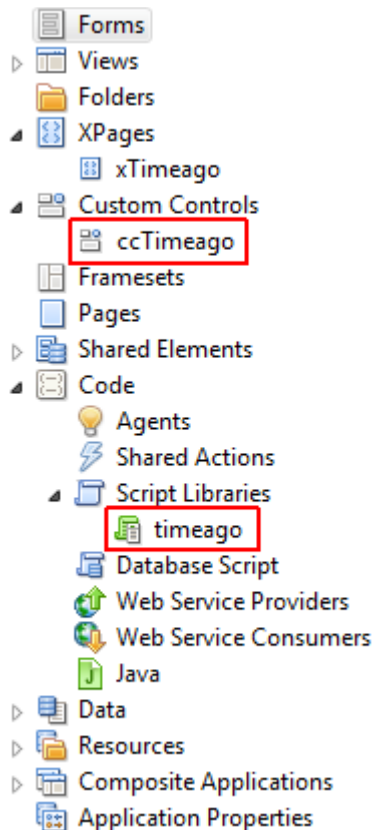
Forms
Views
Folders
XPages
xTimeago
Custom Controls
ccTimeago
Framesets
Pages
Shared Elements
Code
Agents
Shared Actions
Script Libraries
timeago
Database Script
Web Service Providers
Web Service Consumers
Java
Data
Resources
Composite Applications
Application Properties